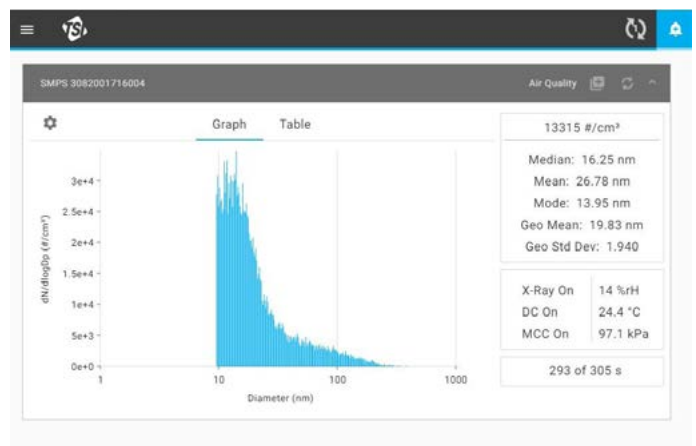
TSI

SMPS 3082001716004

Air Quality

Graph Table

3e+4
2.5e+4
2e+4
1.5e+4
1e+4
5e+3
0e+0

dN/dlogDp (#/cm³)

1 10 100 1000

Diameter (nm)

13315 #/cm³

Median: 16.25 nm
Mean: 26.78 nm
Mode: 13.95 nm
Geo Mean: 19.83 nm
Geo Std Dev: 1.940

| X-Ray On | 14 %rH |
|---|---|
| DC On | 24.4 °C |
| MCC On | 97.1 kPa |

293 of 305 s